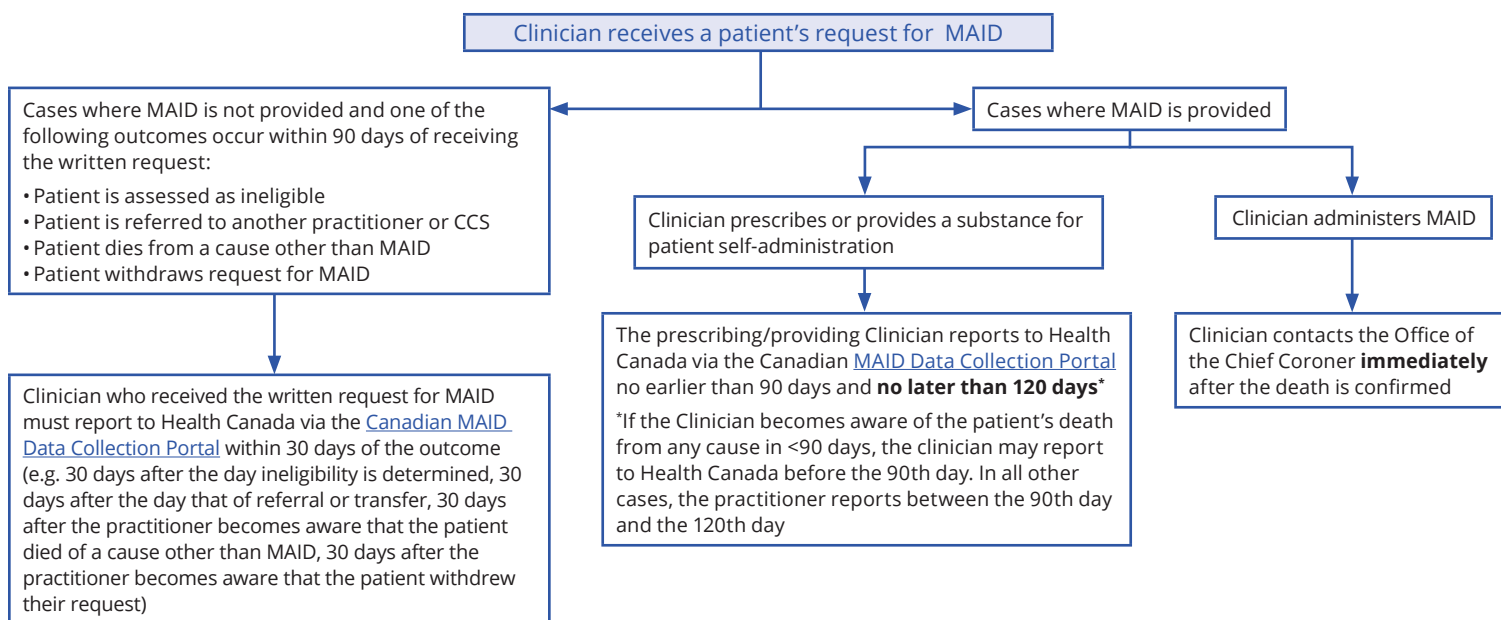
Clinician receives a patient's request for MAID

Cases where MAID is not provided and one of the following outcomes occur within 90 days of receiving the written request:

• Patient is assessed as ineligible
• Patient is referred to another practitioner or CCS
• Patient dies from a cause other than MAID
• Patient withdraws request for MAID

Clinician who received the written request for MAID must report to Health Canada via the Canadian MAID Data Collection Portal within 30 days of the outcome (e.g. 30 days after the day ineligibility is determined, 30 days after the day that of referral or transfer, 30 days after the practitioner becomes aware that the patient died of a cause other than MAID, 30 days after the practitioner becomes aware that the patient withdrew their request)

Cases where MAID is provided

Clinician prescribes or provides a substance for patient self-administration

The prescribing/providing Clinician reports to Health Canada via the Canadian MAID Data Collection Portal no earlier than 90 days and **no later than 120 days***

*If the Clinician becomes aware of the patient's death from any cause in <90 days, the clinician may report to Health Canada before the 90th day. In all other cases, the practitioner reports between the 90th day and the 120th day

Clinician administers MAID

Clinician contacts the Office of the Chief Coroner **immediately** after the death is confirmed